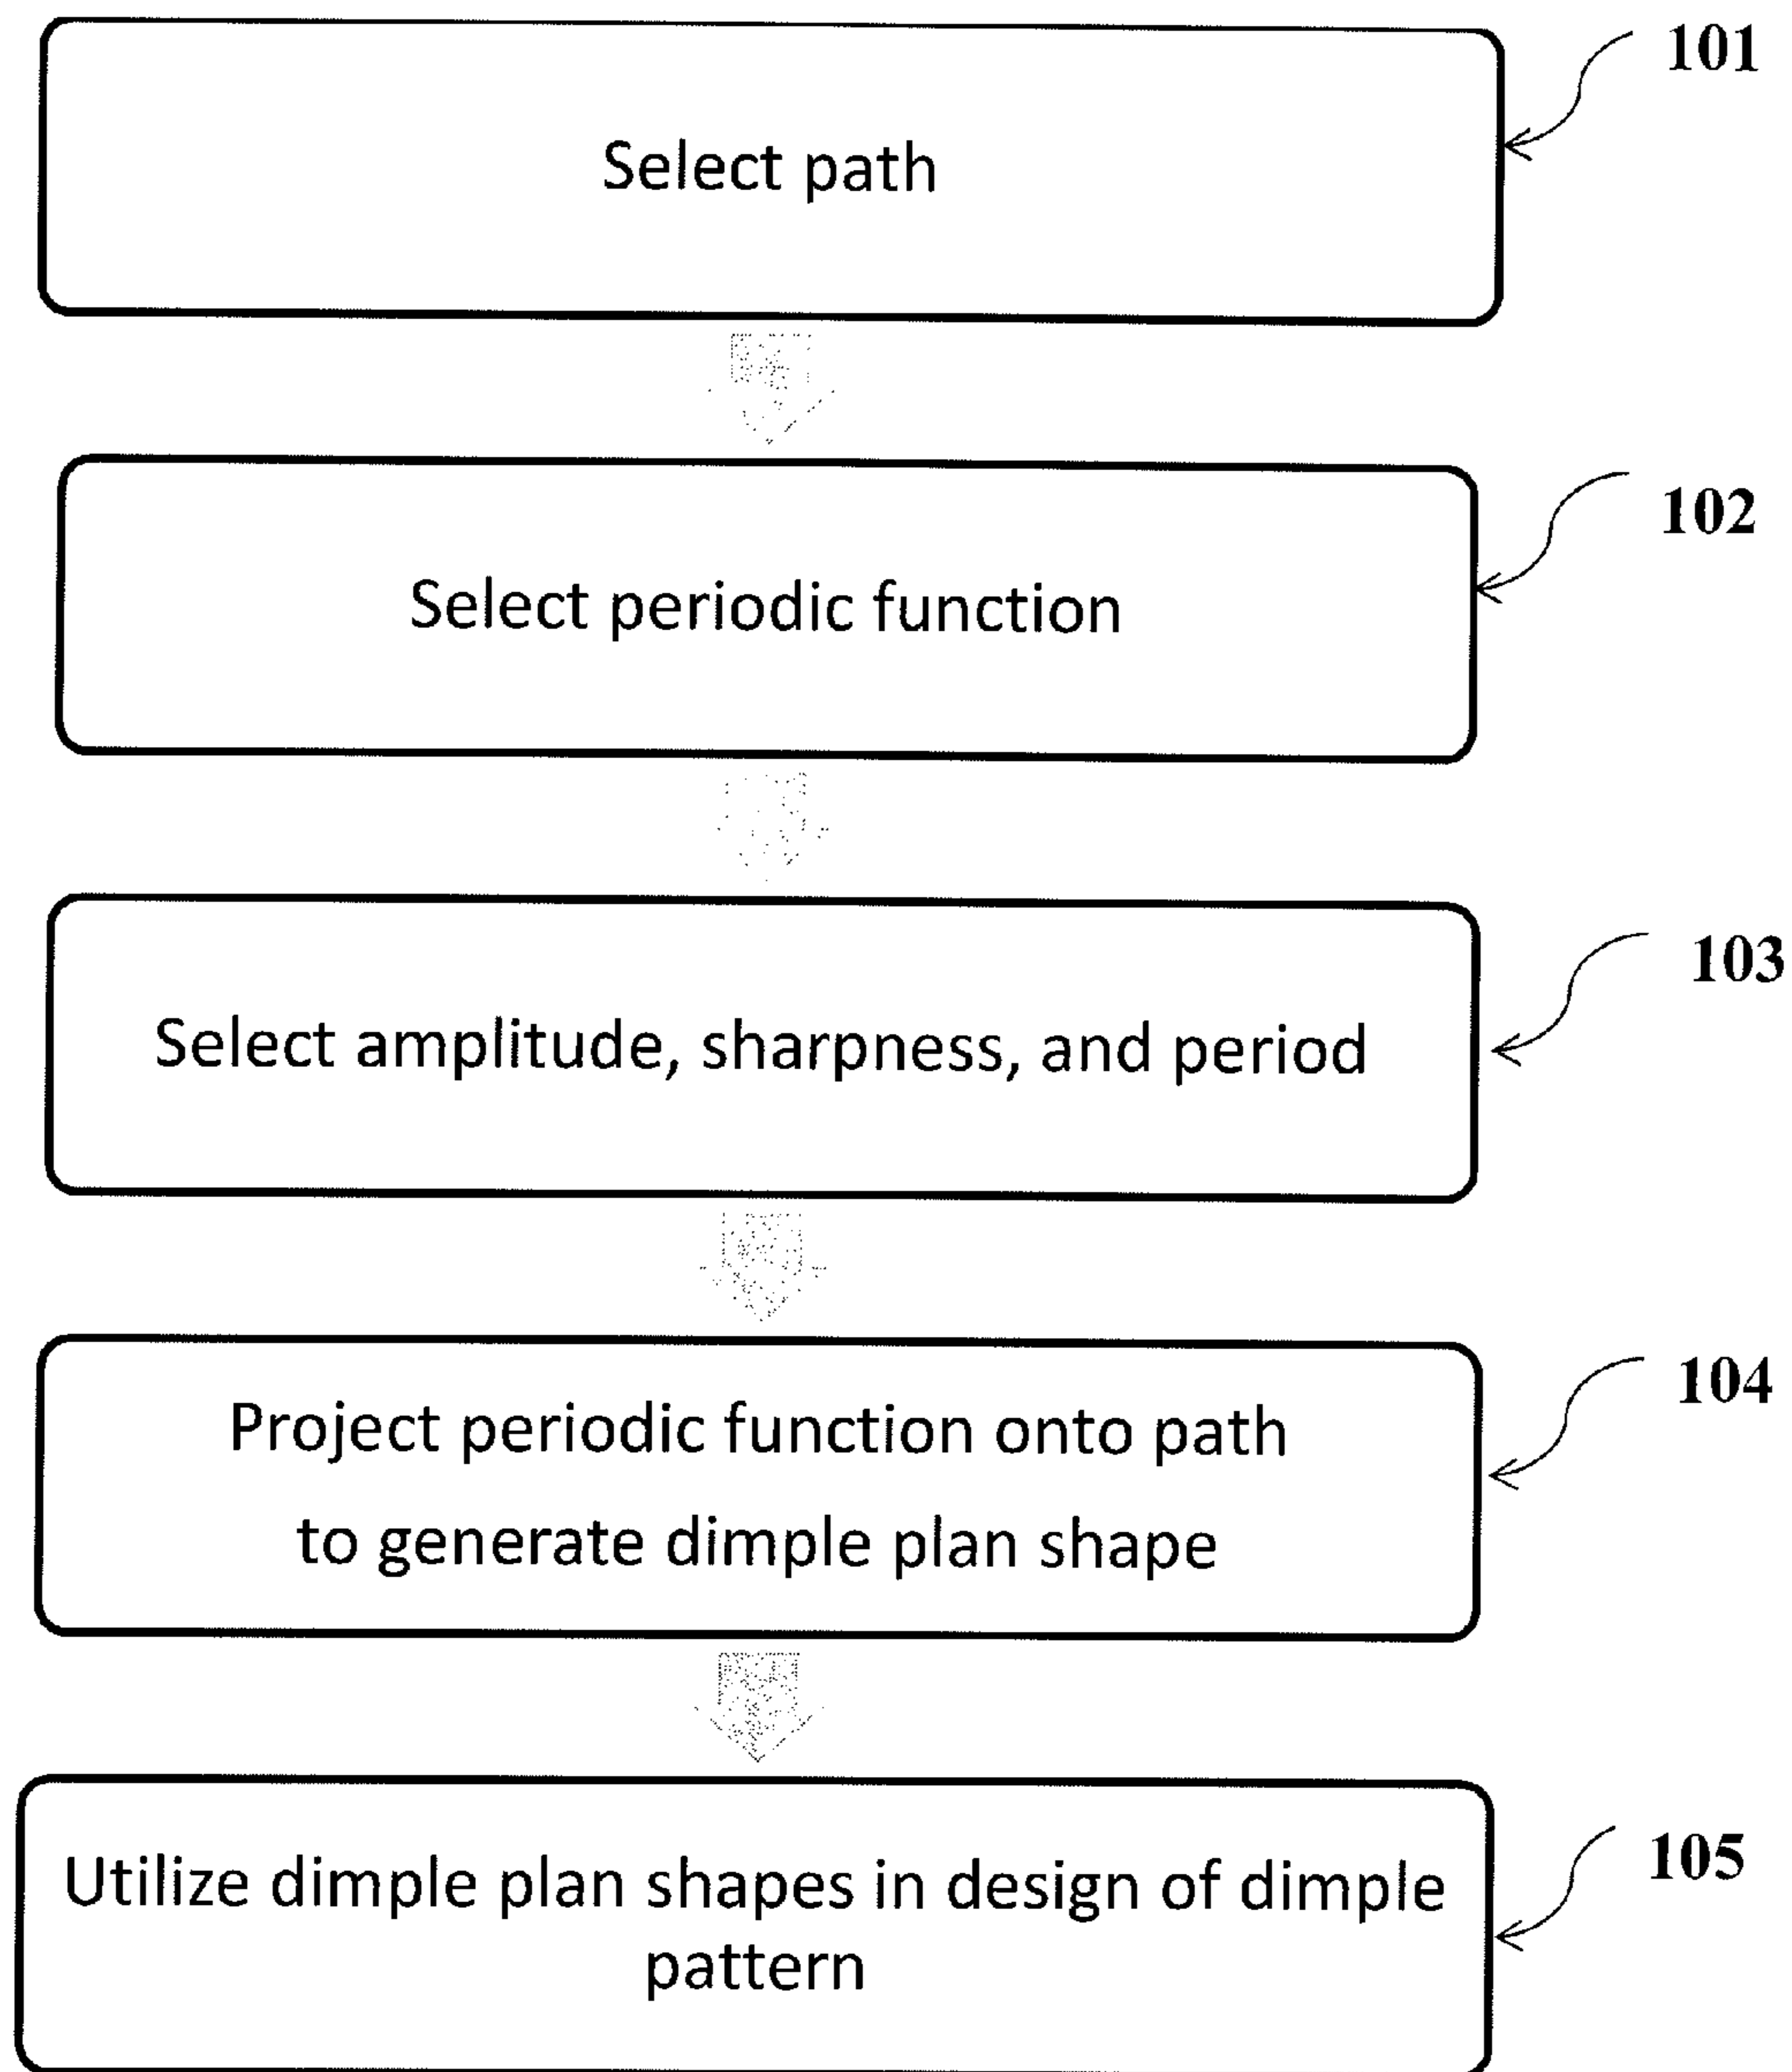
101

Select path

102

Select periodic function

103

Select amplitude, sharpness, and period

104

Project periodic function onto path to generate dimple plan shape

105

Utilize dimple plan shapes in design of dimple pattern